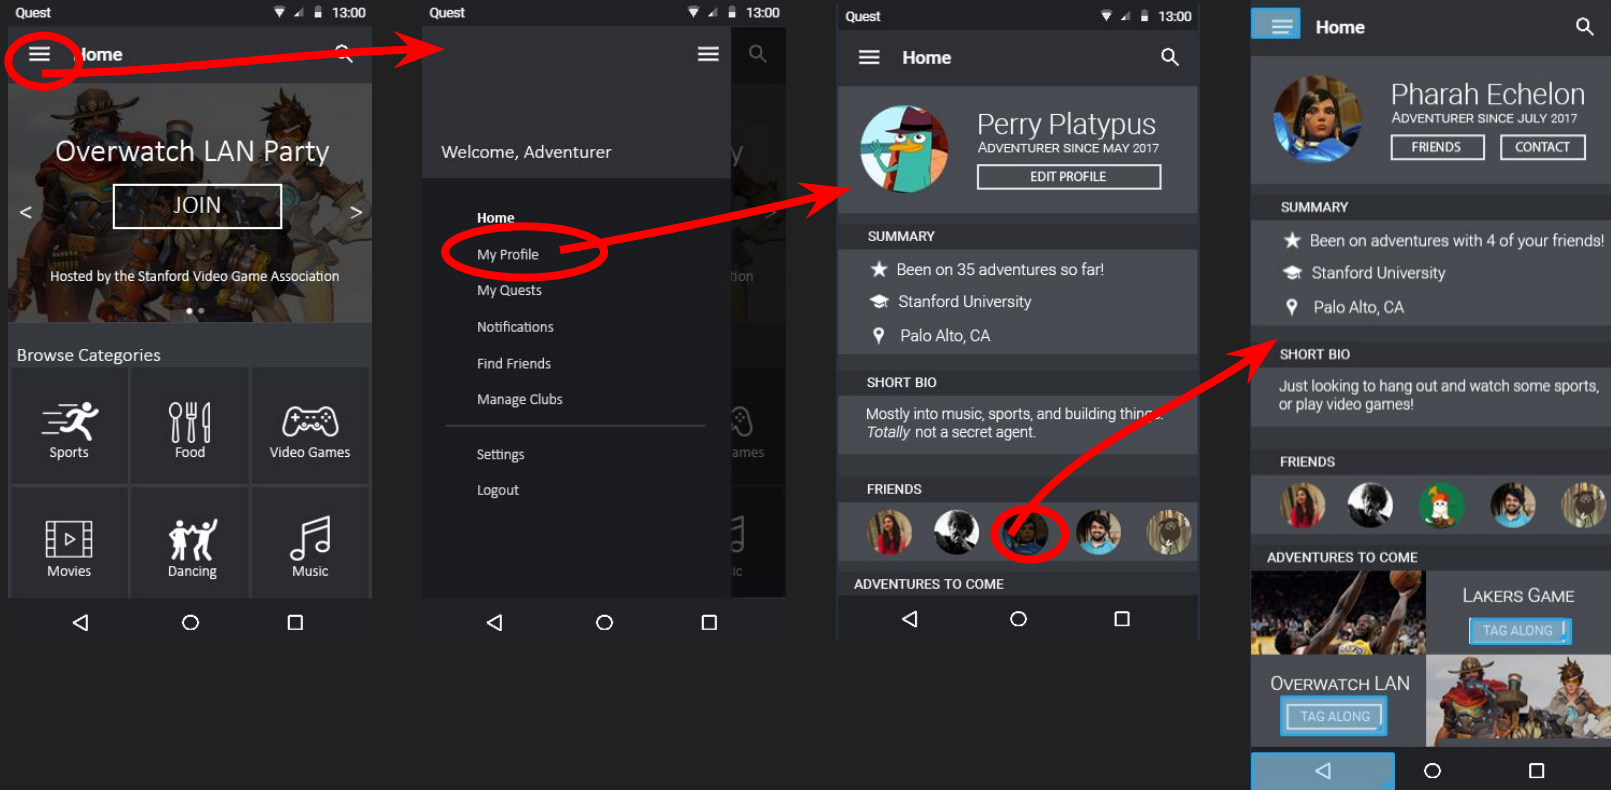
Quest 13:00

Home

Overwatch LAN Party

JOIN

<

>

Hosted by the Stanford Video Game Association

Browse Categories

Sports

Food

Video Games

Movies

Dancing

Music

Quest 13:00

Welcome, Adventurer

Home

My Profile

My Quests

Notifications

Find Friends

Manage Clubs

Settings

Logout

Quest 13:00

Home

Perry Platypus

ADVENTURER SINCE MAY 2017

EDIT PROFILE

SUMMARY

Been on 35 adventures so far!

Stanford University

Palo Alto, CA

SHORT BIO

Mostly into music, sports, and building thing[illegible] *Totally* not a secret agent.

FRIENDS

ADVENTURES TO COME

Home

Pharah Echelon

ADVENTURER SINCE JULY 2017

FRIENDS

CONTACT

SUMMARY

Been on adventures with 4 of your friends!

Stanford University

Palo Alto, CA

SHORT BIO

Just looking to hang out and watch some sports, or play video games!

FRIENDS

ADVENTURES TO COME

LAKERS GAME

TAG ALONG

OVERWATCH LAN

TAG ALONG